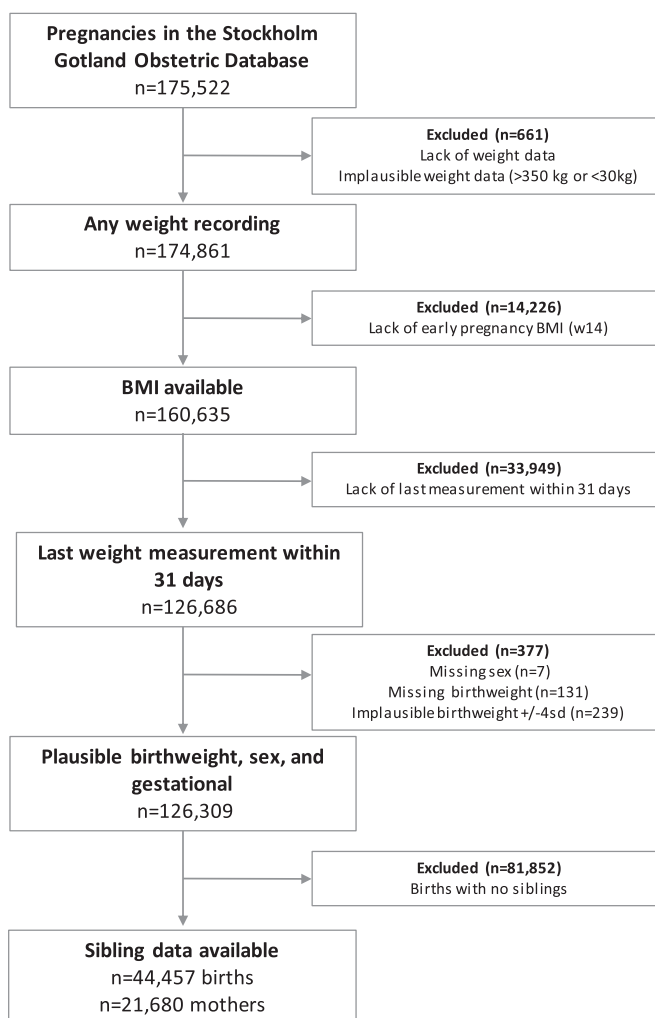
Pregnancies in the Stockholm Gotland Obstetric Database
n=175,522

Excluded (n=661)
Lack of weight data
Implausible weight data (>350 kg or <30kg)

Any weight recording
n=174,861

Excluded (n=14,226)
Lack of early pregnancy BMI (w14)

BMI available
n=160,635

Excluded (n=33,949)
Lack of last measurement within 31 days

Last weight measurement within 31 days
n=126,686

Excluded (n=377)
Missing sex (n=7)
Missing birthweight (n=131)
Implausible birthweight +/-4sd (n=239)

Plausible birthweight, sex, and gestational
n=126,309

Excluded (n=81,852)
Births with no siblings

Sibling data available
n=44,457 births
n=21,680 mothers